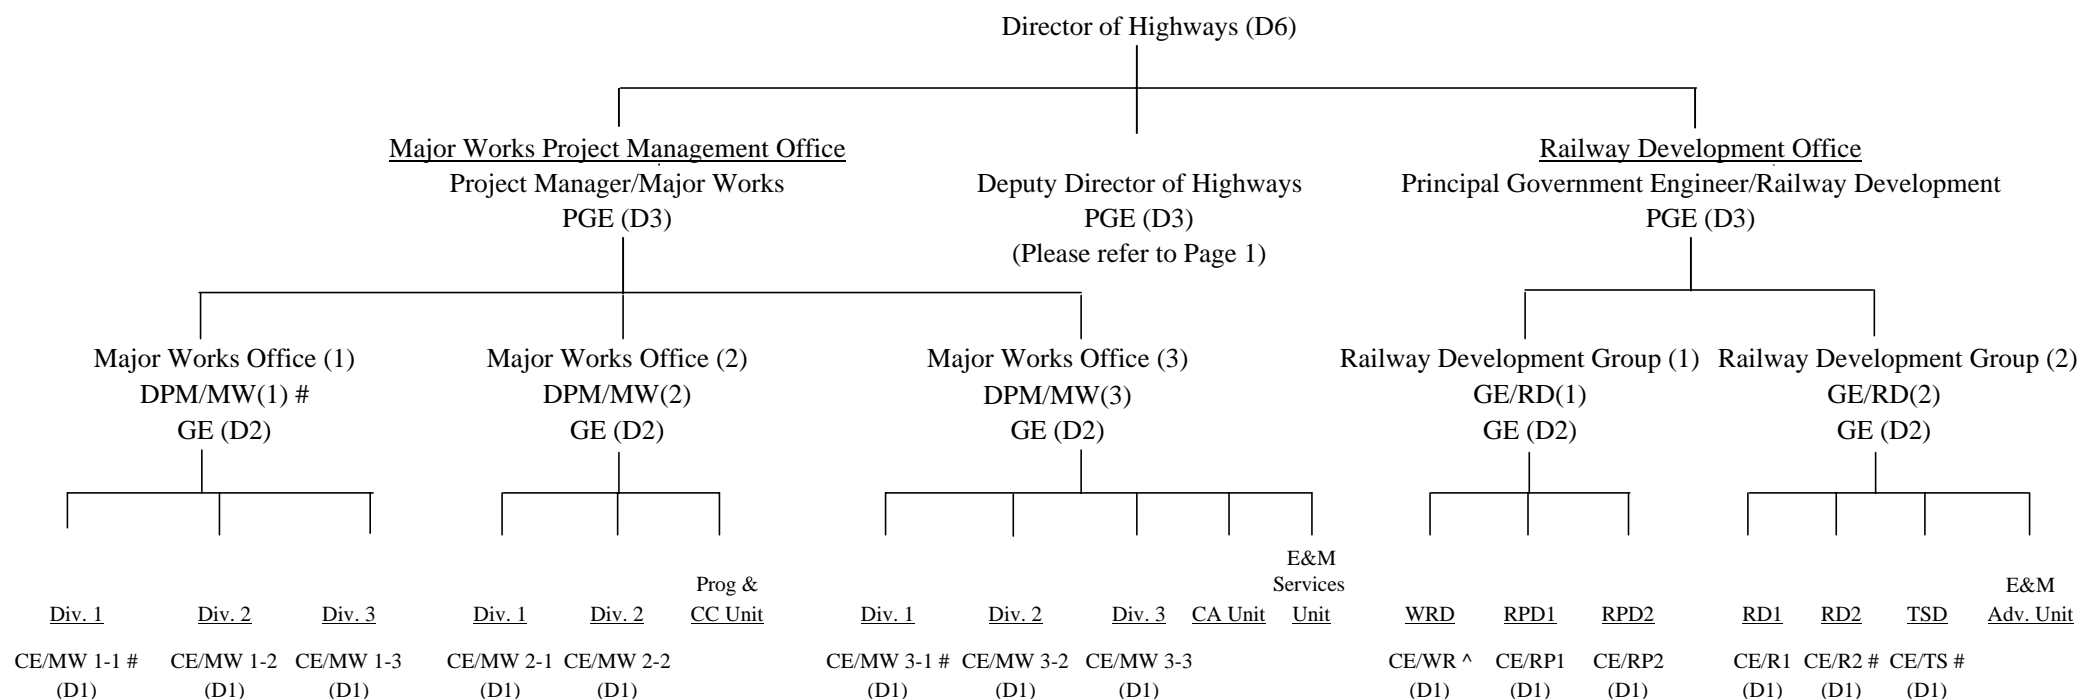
Director of Highways (D6)

Major Works Project Management Office
Project Manager/Major Works
PGE (D3)

Deputy Director of Highways
PGE (D3)
(Please refer to Page 1)

Railway Development Office
Principal Government Engineer/Railway Development
PGE (D3)

Major Works Office (1)
DPM/MW(1) #
GE (D2)

Major Works Office (2)
DPM/MW(2)
GE (D2)

Major Works Office (3)
DPM/MW(3)
GE (D2)

Railway Development Group (1)
GE/RD(1)
GE (D2)

Railway Development Group (2)
GE/RD(2)
GE (D2)

Div. 1
CE/MW 1-1 #
(D1)

Div. 2
CE/MW 1-2
(D1)

Div. 3
CE/MW 1-3
(D1)

Div. 1
CE/MW 2-1
(D1)

Div. 2
CE/MW 2-2
(D1)

Prog & CC Unit

Div. 1
CE/MW 3-1 #
(D1)

Div. 2
CE/MW 3-2
(D1)

Div. 3
CE/MW 3-3
(D1)

CA Unit

E&M Services Unit

WRD
CE/WR ^
(D1)

RPD1
CE/RP1
(D1)

RPD2
CE/RP2
(D1)

RD1
CE/R1
(D1)

RD2
CE/R2 #
(D1)

TSD
CE/TS #
(D1)

E&M Adv. Unit